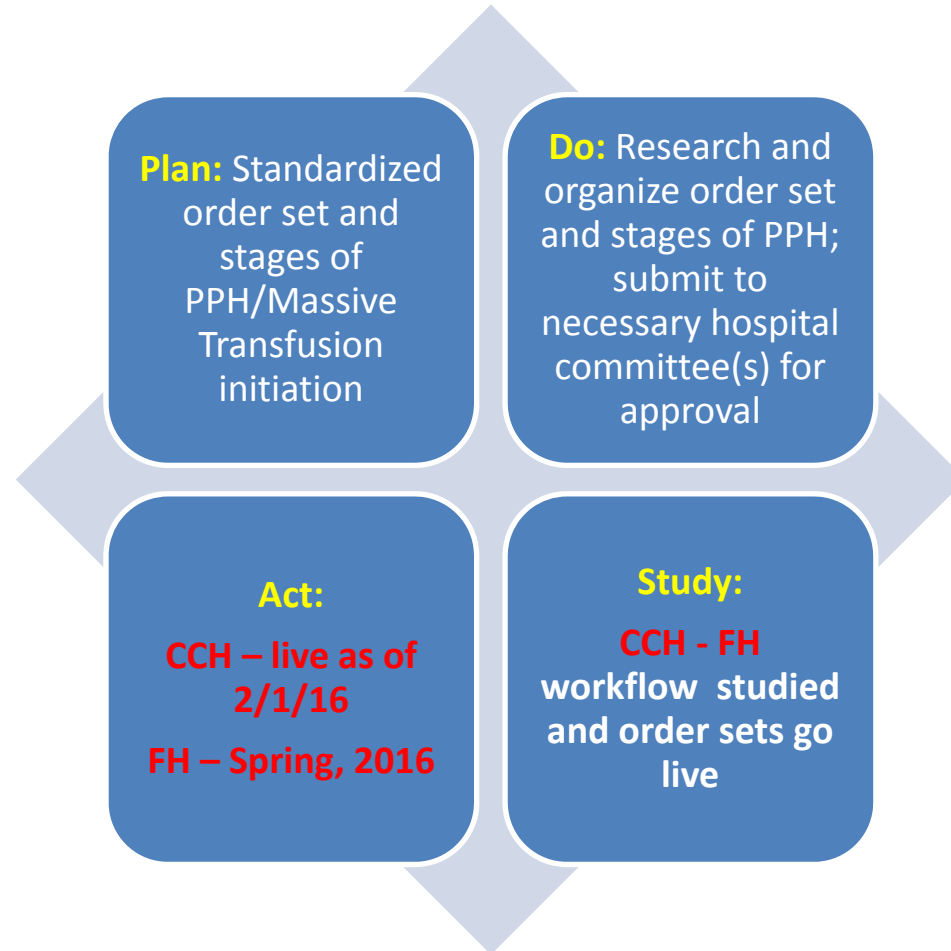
Plan: Standardized order set and stages of PPH/Massive Transfusion initiation

Do: Research and organize order set and stages of PPH; submit to necessary hospital committee(s) for approval

Act:

CCH – live as of 2/1/16

FH – Spring, 2016

Study:

CCH - FH workflow studied and order sets go live